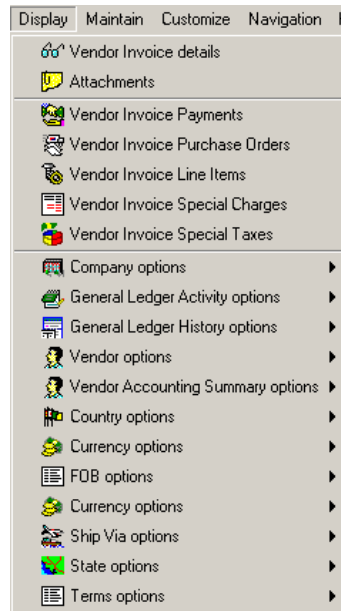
Display Maintain Customize Navigation

Vendor Invoice details
Attachments
Vendor Invoice Payments
Vendor Invoice Purchase Orders
Vendor Invoice Line Items
Vendor Invoice Special Charges
Vendor Invoice Special Taxes
Company options
General Ledger Activity options
General Ledger History options
Vendor options
Vendor Accounting Summary options
Country options
Currency options
FOB options
Currency options
Ship Via options
State options
Terms options